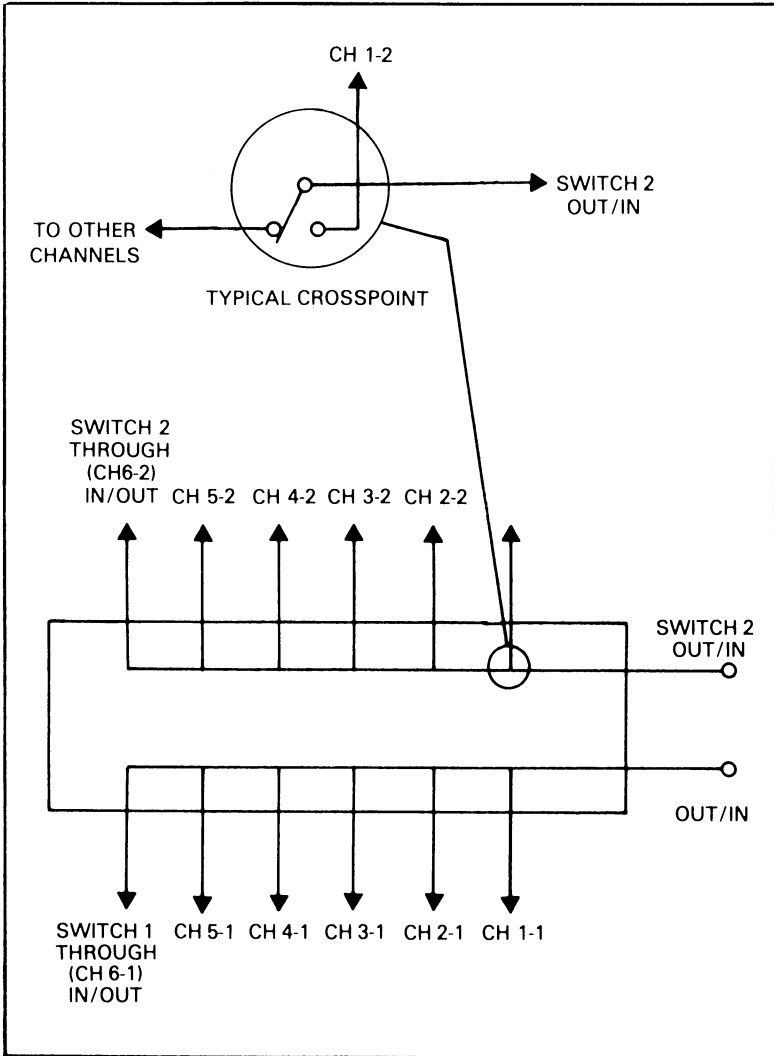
CH 1-2

SWITCH 2
OUT/IN

TO OTHER
CHANNELS

TYPICAL CROSSPOINT

SWITCH 2
THROUGH
(CH6-2)
IN/OUT

CH 5-2

CH 4-2

CH 3-2

CH 2-2

SWITCH 2
OUT/IN

OUT/IN

SWITCH 1
THROUGH
(CH 6-1)
IN/OUT

CH 5-1

CH 4-1

CH 3-1

CH 2-1

CH 1-1